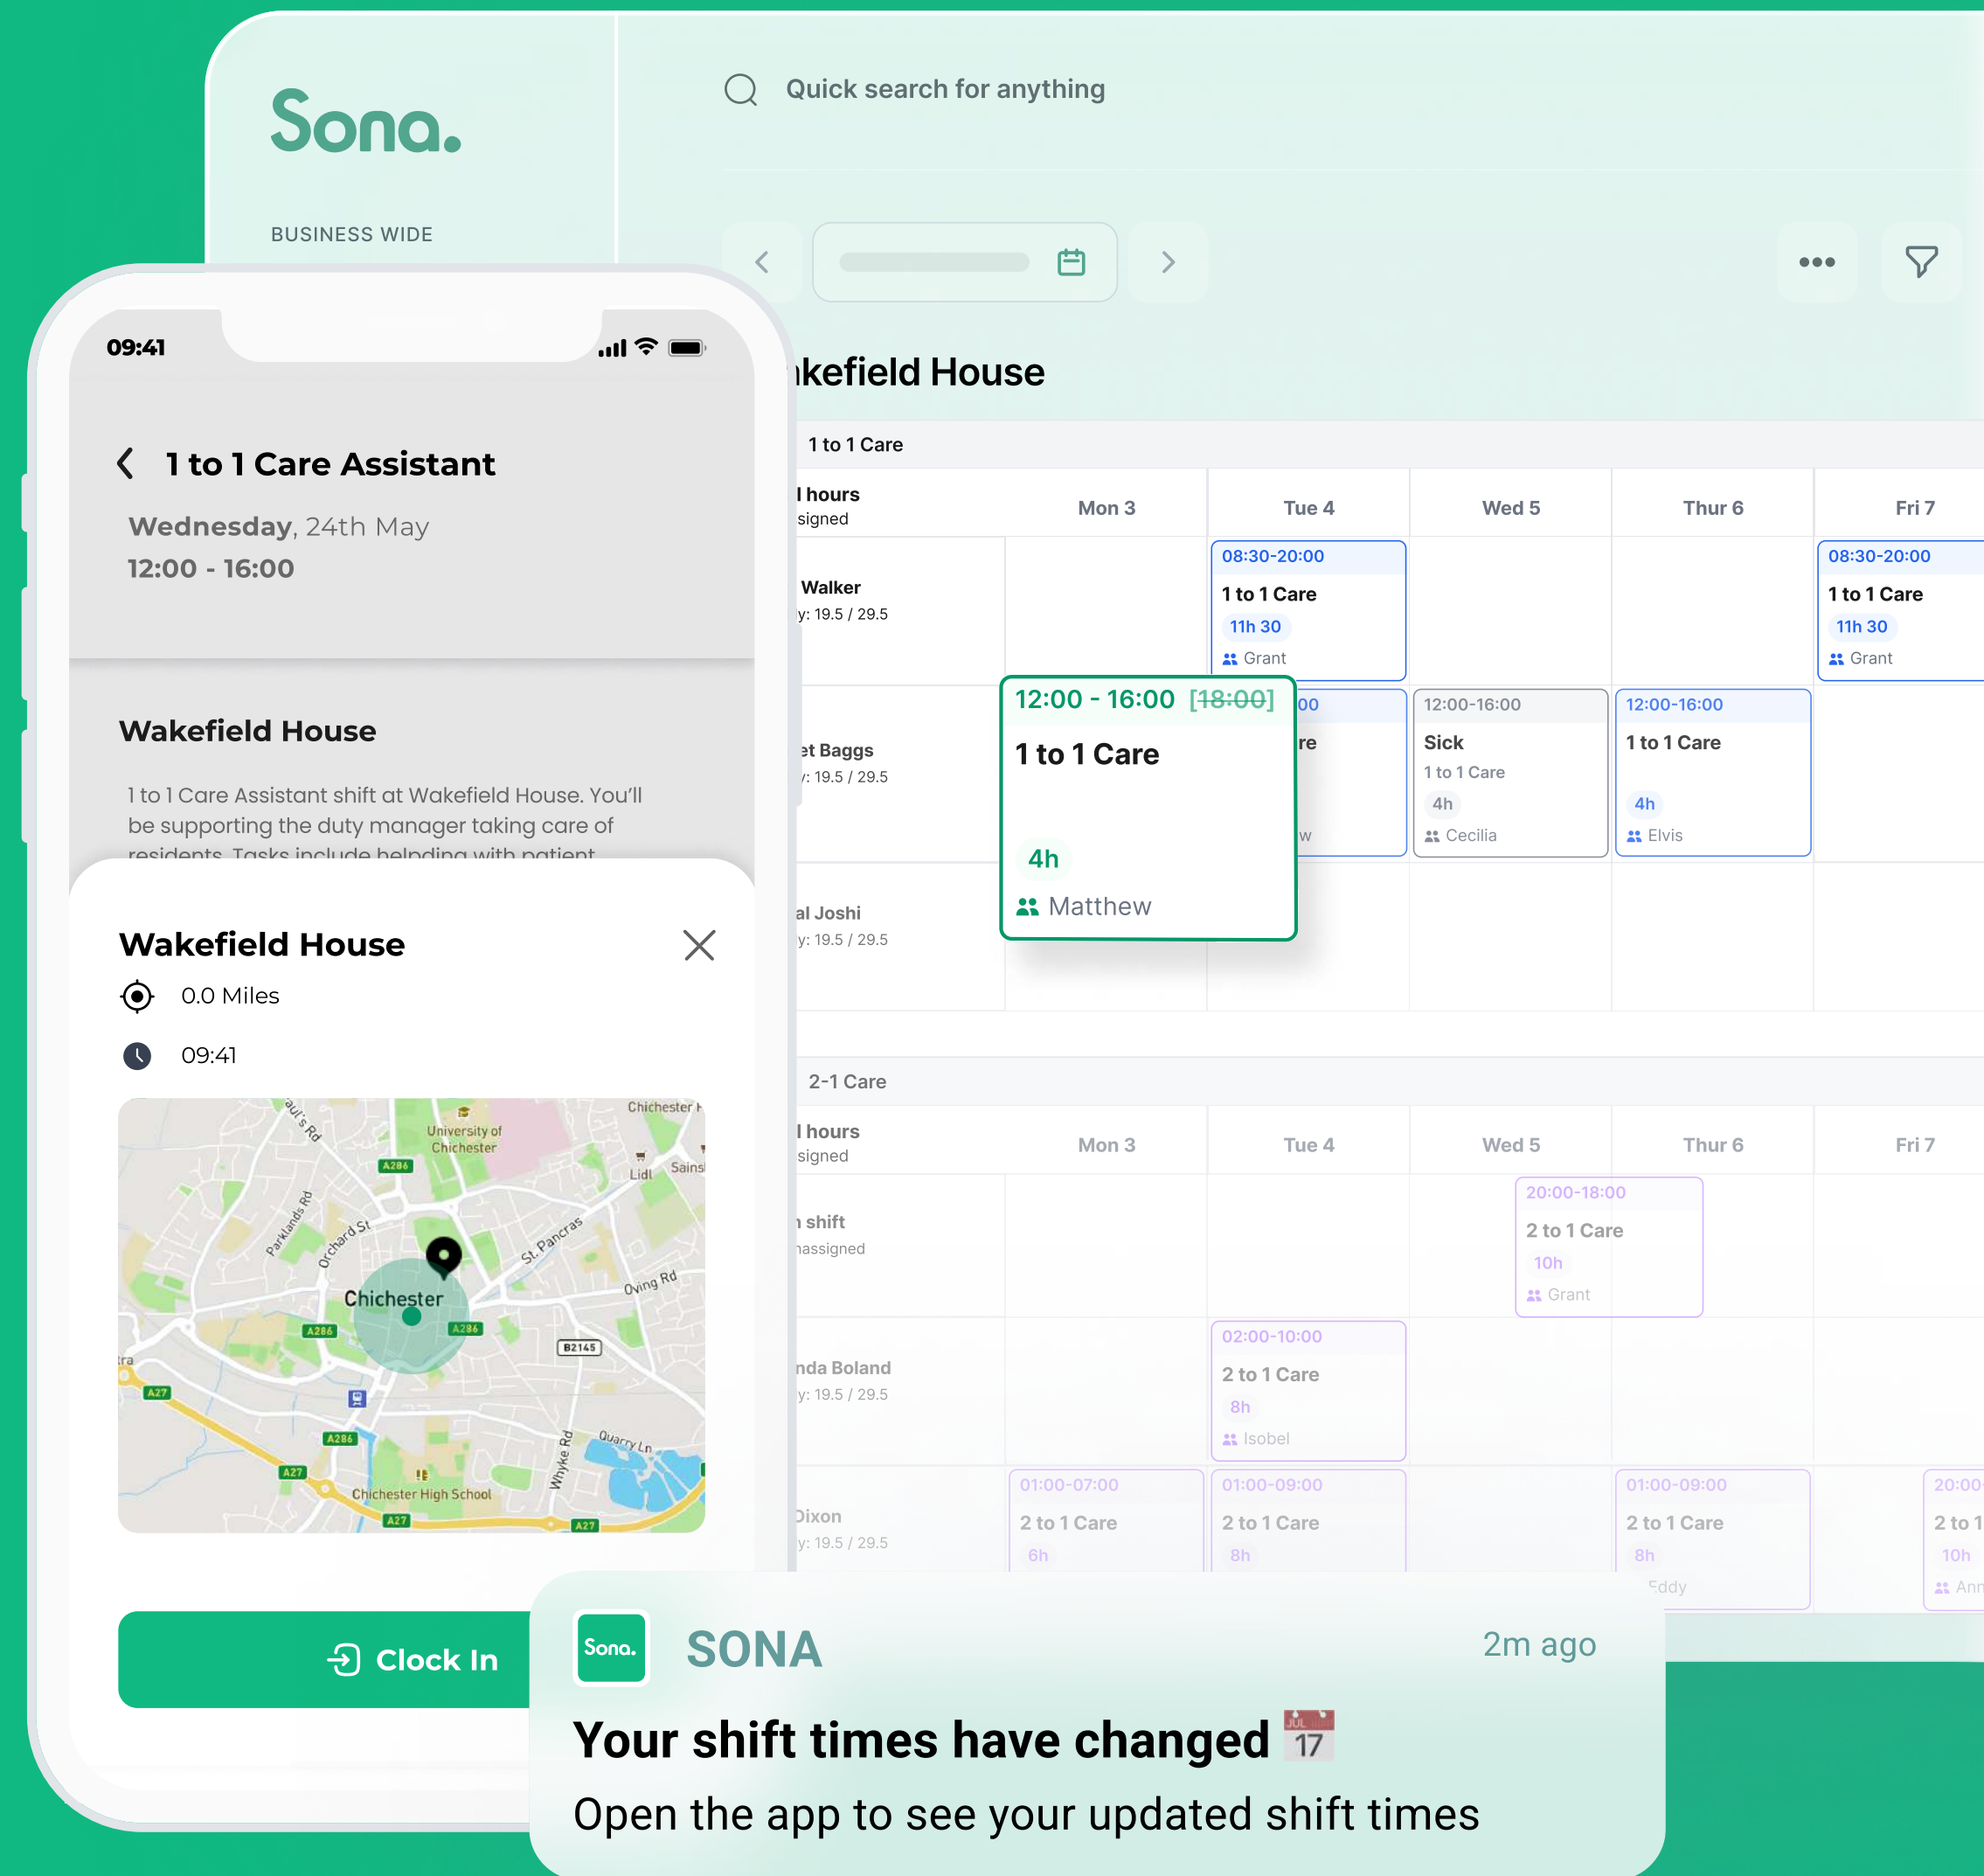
Sona.

BUSINESS WIDE

Quick search for anything

ıkefield House

1 to 1 Care

l hours
signed

Mon 3 | Tue 4 | Wed 5 | Thur 6 | Fri 7

Walker
y: 19.5 / 29.5

08:30-20:00
1 to 1 Care
11h 30
Grant

08:30-20:00
1 to 1 Care
11h 30
Grant

et Baggs
y: 19.5 / 29.5

12:00 - 16:00 [18:00]
1 to 1 Care
4h
Matthew

00
re
w

12:00-16:00
Sick
1 to 1 Care
4h
Cecilia

12:00-16:00
1 to 1 Care
4h
Elvis

al Joshi
y: 19.5 / 29.5

2-1 Care

l hours
signed

Mon 3 | Tue 4 | Wed 5 | Thur 6 | Fri 7

shift
nassigned

20:00-18:00
2 to 1 Care
10h
Grant

nda Boland
y: 19.5 / 29.5

02:00-10:00
2 to 1 Care
8h
Isobel

Dixon
y: 19.5 / 29.5

01:00-07:00
2 to 1 Care
6h

01:00-09:00
2 to 1 Care
8h

01:00-09:00
2 to 1 Care
8h
Eddy

20:00
2 to 1
10h
Ann

09:41

1 to 1 Care Assistant

Wednesday, 24th May
12:00 - 16:00

Wakefield House

1 to 1 Care Assistant shift at Wakefield House. You'll be supporting the duty manager taking care of residents. Tasks include helping with patient

Wakefield House
0.0 Miles
09:41

Chichester University of Chichester A286 Lidl Sains Parklands Rd Orchard St St. Pancras Oving Rd B2145 A27 Quarry Ln Whyke Rd Chichester High School

Clock In

Sona.
SONA
2m ago
Your shift times have changed JUL 17
Open the app to see your updated shift times